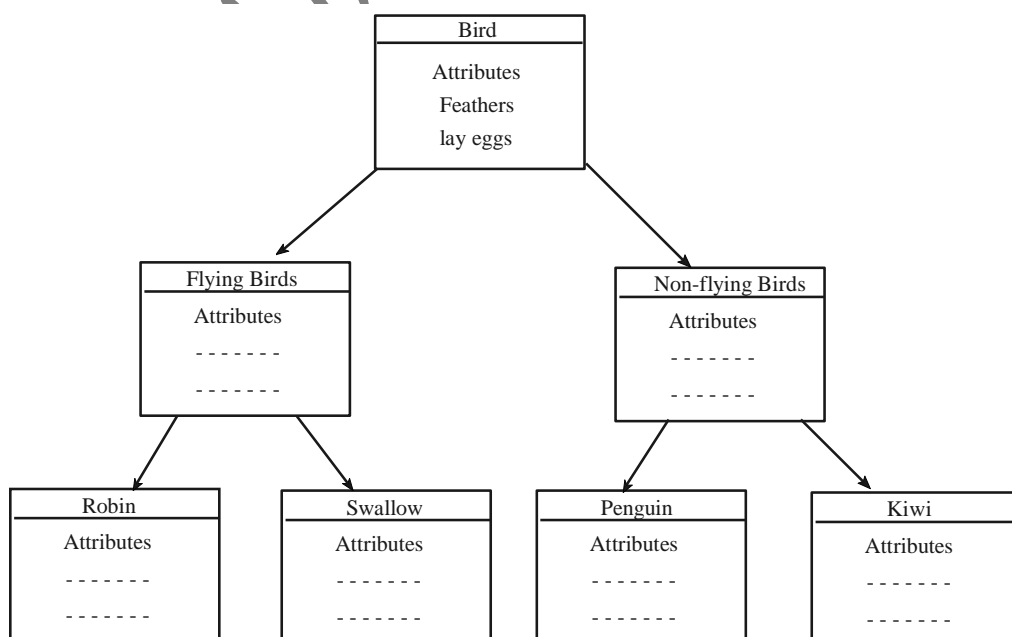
Bird
Attributes
Feathers
lay eggs

Flying Birds
Attributes
- - - - - - -
- - - - - - -

Non-flying Birds
Attributes
- - - - - - -
- - - - - - -

Robin
Attributes
- - - - - - -
- - - - - - -

Swallow
Attributes
- - - - - - -
- - - - - - -

Penguin
Attributes
- - - - - - -
- - - - - - -

Kiwi
Attributes
- - - - - - -
- - - - - - -